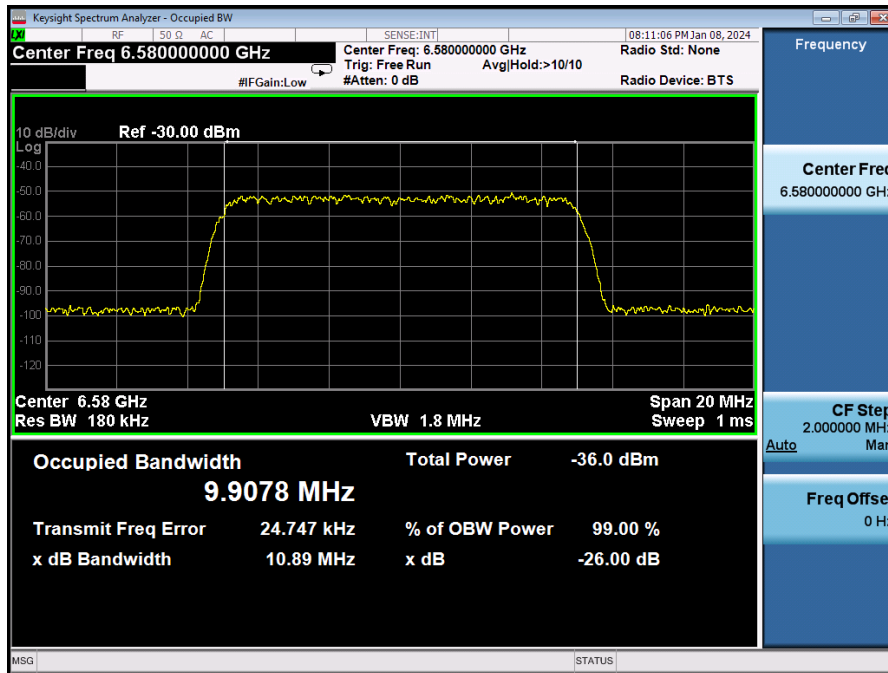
Keysight Spectrum Analyzer - Occupied BW

LXI RF 50 Ω AC SENSE:INT 08:11:06 PM Jan 08, 2024

Center Freq 6.580000000 GHz

#IFGain:Low

Center Freq: 6.580000000 GHz
Trig: Free Run Avg|Hold:>10/10
#Atten: 0 dB

Radio Std: None

Radio Device: BTS

Frequency

10 dB/div Ref -30.00 dBm
Log
-40.0
-50.0
-60.0
-70.0
-80.0
-90.0
-100
-110
-120

Center 6.58 GHz
Res BW 180 kHz
VBW 1.8 MHz
Span 20 MHz
Sweep 1 ms

Center Freq
6.580000000 GHz

CF Step
2.000000 MHz
Auto Man

Freq Offset
0 Hz

Occupied Bandwidth
9.9078 MHz

Total Power -36.0 dBm

Transmit Freq Error 24.747 kHz
% of OBW Power 99.00 %

x dB Bandwidth 10.89 MHz
x dB -26.00 dB

MSG STATUS